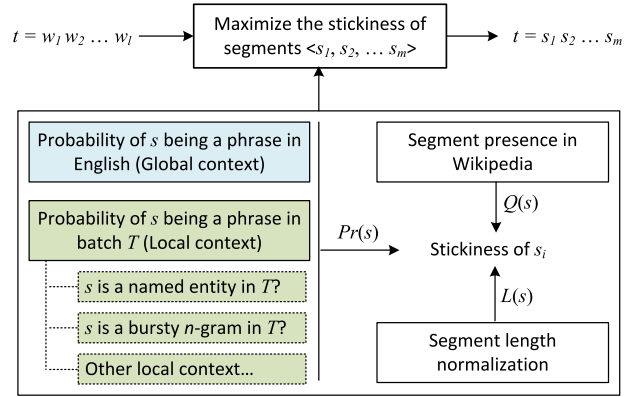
$t = w_1 w_2 \dots w_l$

Maximize the stickiness of segments $<s_1, s_2, \dots s_m>$

$t = s_1 s_2 \dots s_m$

Probability of $s$ being a phrase in English (Global context)

Probability of $s$ being a phrase in batch $T$ (Local context)

$s$ is a named entity in $T$?

$s$ is a bursty $n$-gram in $T$?

Other local context…

$Pr(s)$

Segment presence in Wikipedia

$Q(s)$

Stickiness of $s_i$

$L(s)$

Segment length normalization